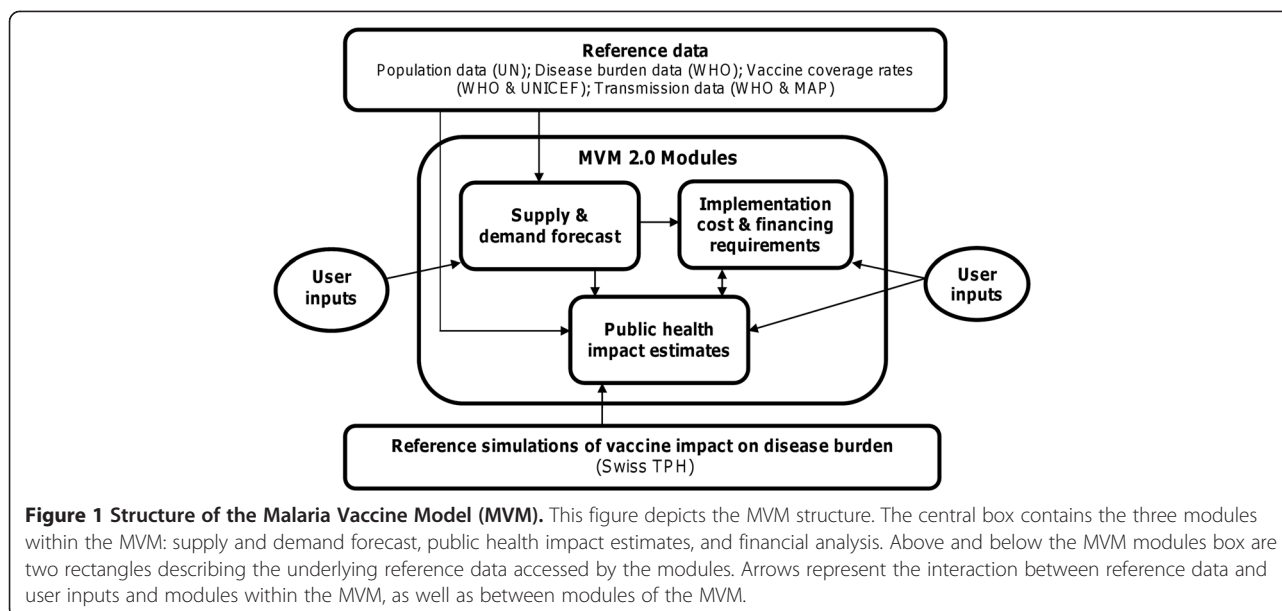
Reference data
Population data (UN); Disease burden data (WHO); Vaccine coverage rates (WHO & UNICEF); Transmission data (WHO & MAP)

MVM 2.0 Modules

Supply & demand forecast

Implementation cost & financing requirements

User inputs

User inputs

Public health impact estimates

Reference simulations of vaccine impact on disease burden
(Swiss TPH)

**Figure 1 Structure of the Malaria Vaccine Model (MVM).** This figure depicts the MVM structure. The central box contains the three modules within the MVM: supply and demand forecast, public health impact estimates, and financial analysis. Above and below the MVM modules box are two rectangles describing the underlying reference data accessed by the modules. Arrows represent the interaction between reference data and user inputs and modules within the MVM, as well as between modules of the MVM.